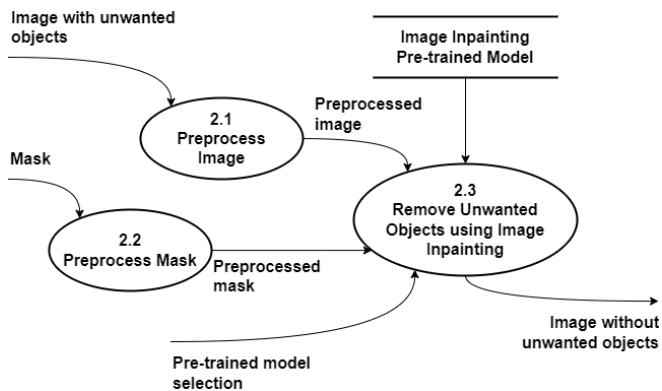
Image with unwanted objects

Image Inpainting Pre-trained Model

2.1 Preprocess Image

Preprocessed image

Mask

2.3 Remove Unwanted Objects using Image Inpainting

2.2 Preprocess Mask

Preprocessed mask

Image without unwanted objects

Pre-trained model selection